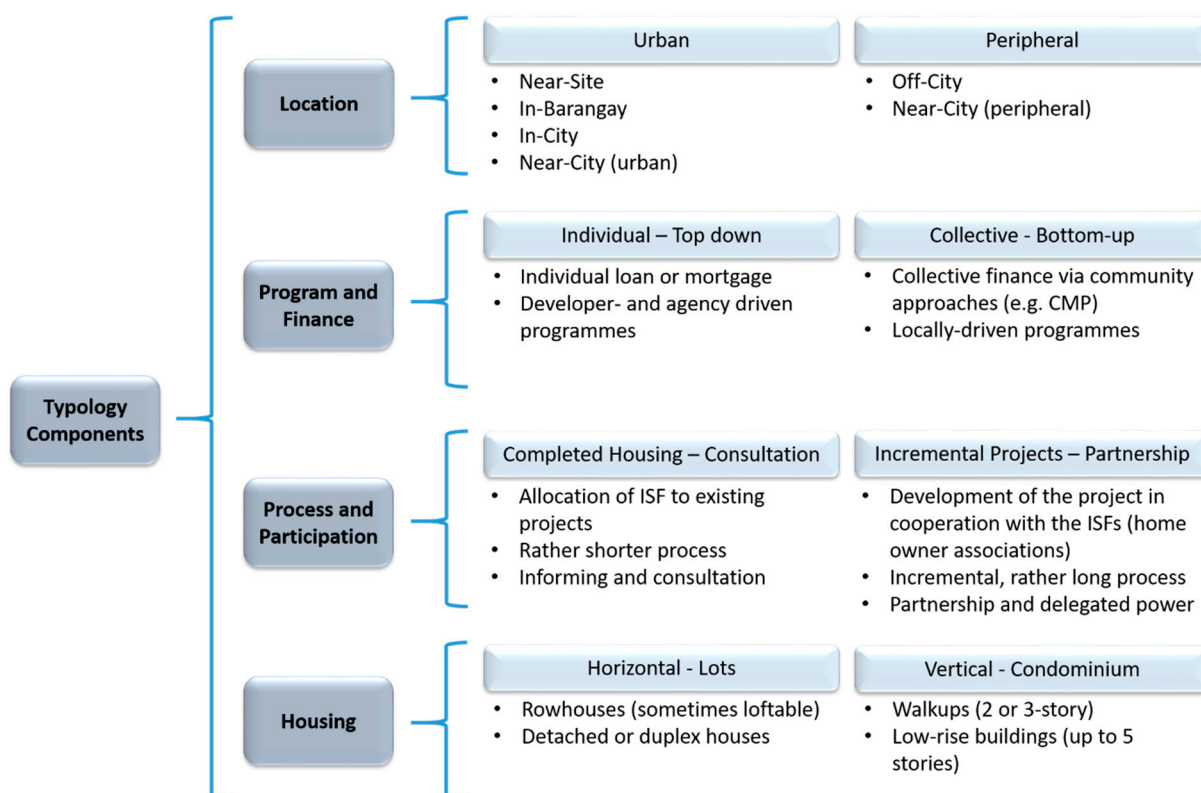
Typology Components

Location

Urban
- Near-Site
- In-Barangay
- In-City
- Near-City (urban)

Peripheral
- Off-City
- Near-City (peripheral)

Program and Finance

Individual – Top down
- Individual loan or mortgage
- Developer- and agency driven programmes

Collective - Bottom-up
- Collective finance via community approaches (e.g. CMP)
- Locally-driven programmes

Process and Participation

Completed Housing – Consultation
- Allocation of ISF to existing projects
- Rather shorter process
- Informing and consultation

Incremental Projects – Partnership
- Development of the project in cooperation with the ISFs (home owner associations)
- Incremental, rather long process
- Partnership and delegated power

Housing

Horizontal - Lots
- Rowhouses (sometimes loftable)
- Detached or duplex houses

Vertical - Condominium
- Walkups (2 or 3-story)
- Low-rise buildings (up to 5 stories)